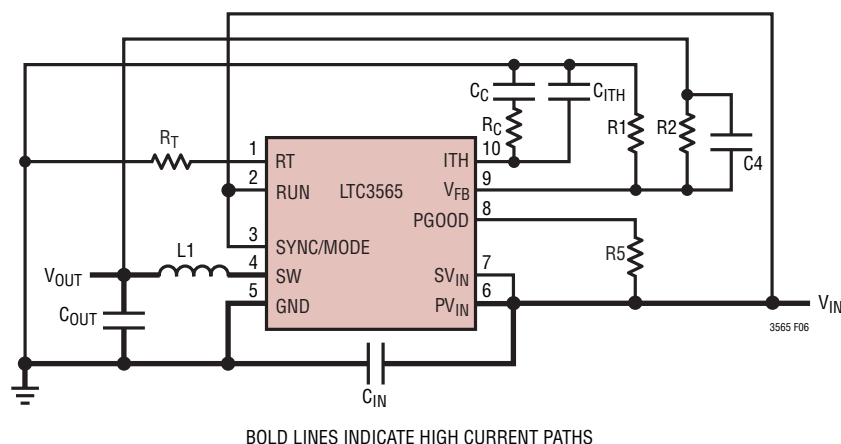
$C_C$ $C_{ITH}$ $R_C$ R1 R2 C4

$R_T$

1 RT
2 RUN
3 SYNC/MODE
4 SW
5 GND

LTC3565

ITH 10
$V_{FB}$ 9
PGOOD 8
$SV_{IN}$ 7
$PV_{IN}$ 6

R5

L1

$V_{OUT}$

$C_{OUT}$

$V_{IN}$

3565 F06

$C_{IN}$

BOLD LINES INDICATE HIGH CURRENT PATHS